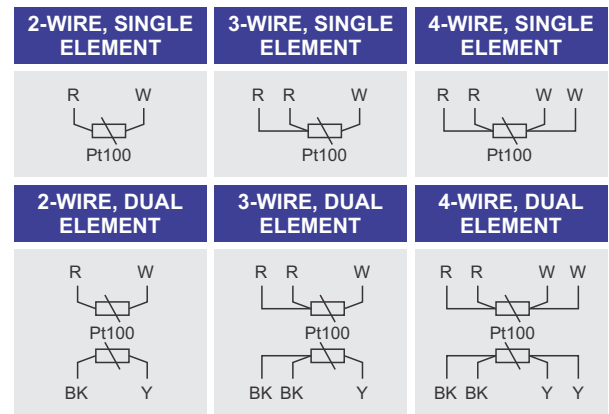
| 2-WIRE, SINGLE ELEMENT | 3-WIRE, SINGLE ELEMENT | 4-WIRE, SINGLE ELEMENT |
|---|---|---|
| R W Pt100 | R R W Pt100 | R R W W Pt100 |
| **2-WIRE, DUAL ELEMENT** | **3-WIRE, DUAL ELEMENT** | **4-WIRE, DUAL ELEMENT** |
| R W Pt100 BK Y | R R W Pt100 BK BK Y | R R W W Pt100 BK BK Y Y |